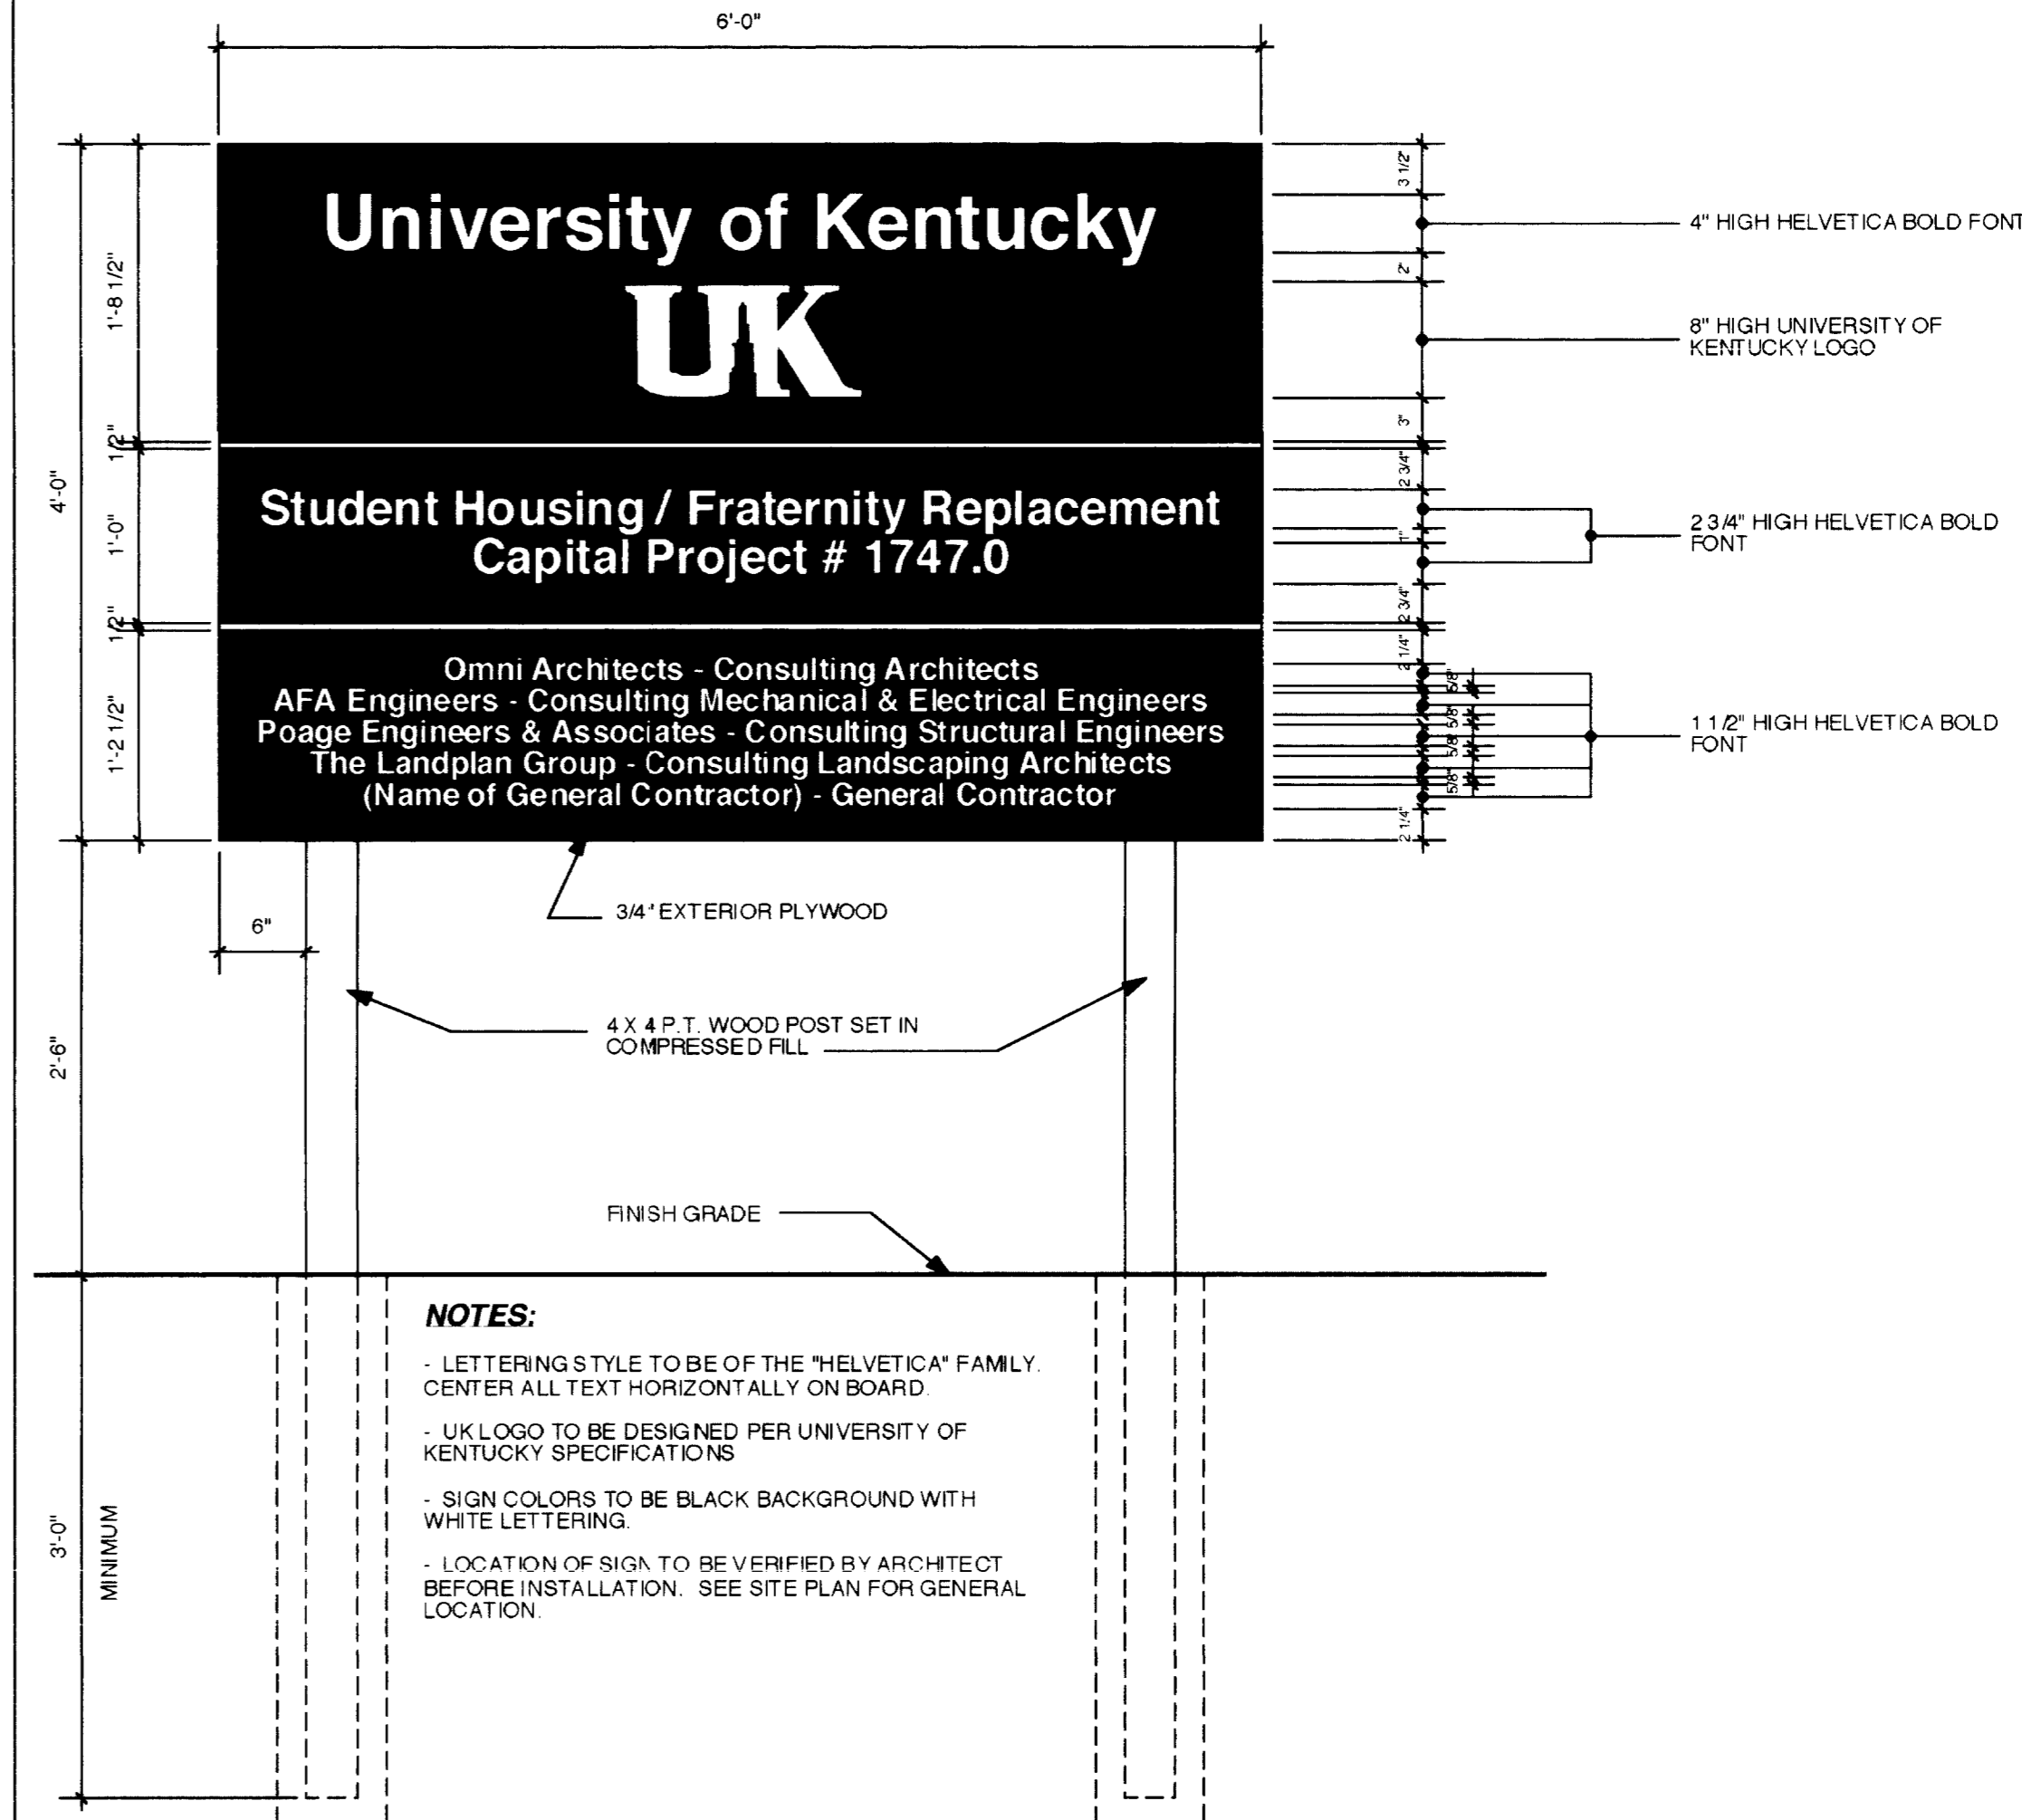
6'-0"

University of Kentucky

UK

Student Housing / Fraternity Replacement
Capital Project # 1747.0

Omni Architects - Consulting Architects
AFA Engineers - Consulting Mechanical & Electrical Engineers
Poage Engineers & Associates - Consulting Structural Engineers
The Landplan Group - Consulting Landscaping Architects
(Name of General Contractor) - General Contractor

4'-0"
1'-8 1/2"
1/2"
1'-0"
1/2"
1'-2 1/2"
2'-6"
3'-0"
MINIMUM

3 1/2"
2"
3"
2 3/4"
1"
2 3/4"
2 1/4"
5/8"
5/8"
5/8"
5/8"
2 1/4"

4" HIGH HELVETICA BOLD FONT

8" HIGH UNIVERSITY OF KENTUCKY LOGO

2 3/4" HIGH HELVETICA BOLD FONT

1 1/2" HIGH HELVETICA BOLD FONT

3/4" EXTERIOR PLYWOOD

6"

4 X 4 P.T. WOOD POST SET IN COMPRESSED FILL

FINISH GRADE

NOTES:

- LETTERING STYLE TO BE OF THE "HELVETICA" FAMILY. CENTER ALL TEXT HORIZONTALLY ON BOARD.

- UK LOGO TO BE DESIGNED PER UNIVERSITY OF KENTUCKY SPECIFICATIONS

- SIGN COLORS TO BE BLACK BACKGROUND WITH WHITE LETTERING.

- LOCATION OF SIGN TO BE VERIFIED BY ARCHITECT BEFORE INSTALLATION. SEE SITE PLAN FOR GENERAL LOCATION.